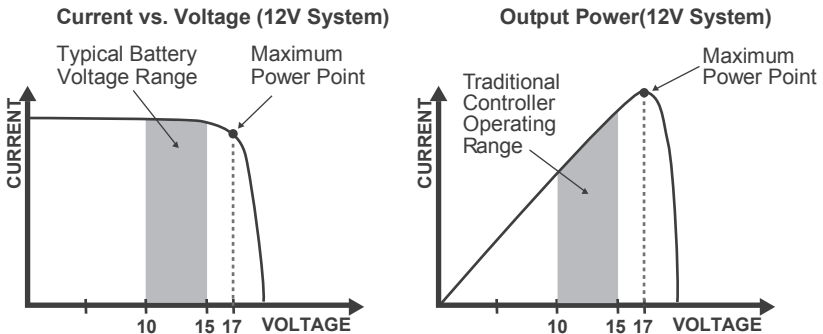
Current vs. Voltage (12V System)

Typical Battery Voltage Range

Maximum Power Point

CURRENT

10 15 17 VOLTAGE

Output Power(12V System)

Maximum Power Point

Traditional Controller Operating Range

CURRENT

10 15 17 VOLTAGE